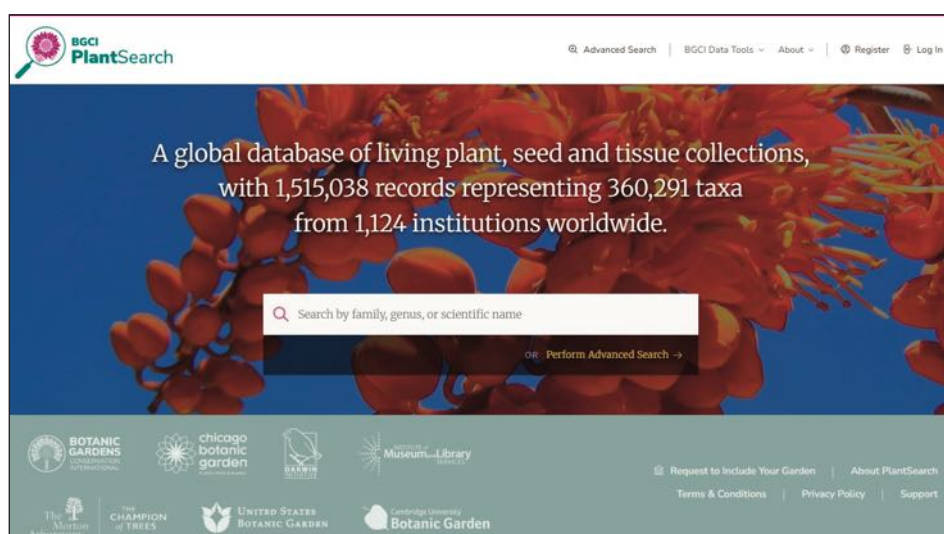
BGCI PlantSearch

Advanced Search | BGCI Data Tools | About | Register Log In

A global database of living plant, seed and tissue collections, with 1,515,038 records representing 360,291 taxa from 1,124 institutions worldwide.

Search by family, genus, or scientific name

OR Perform Advanced Search →

BOTANIC GARDENS CONSERVATION INTERNATIONAL

chicago botanic garden

DARWIN INITIATIVE

INSTITUTE of Museum and Library SERVICES

Request to Include Your Garden | About PlantSearch

Terms & Conditions | Privacy Policy | Support

The Morton Arboretum

THE CHAMPION of TREES

UNITED STATES BOTANIC GARDEN

Cambridge University Botanic Garden